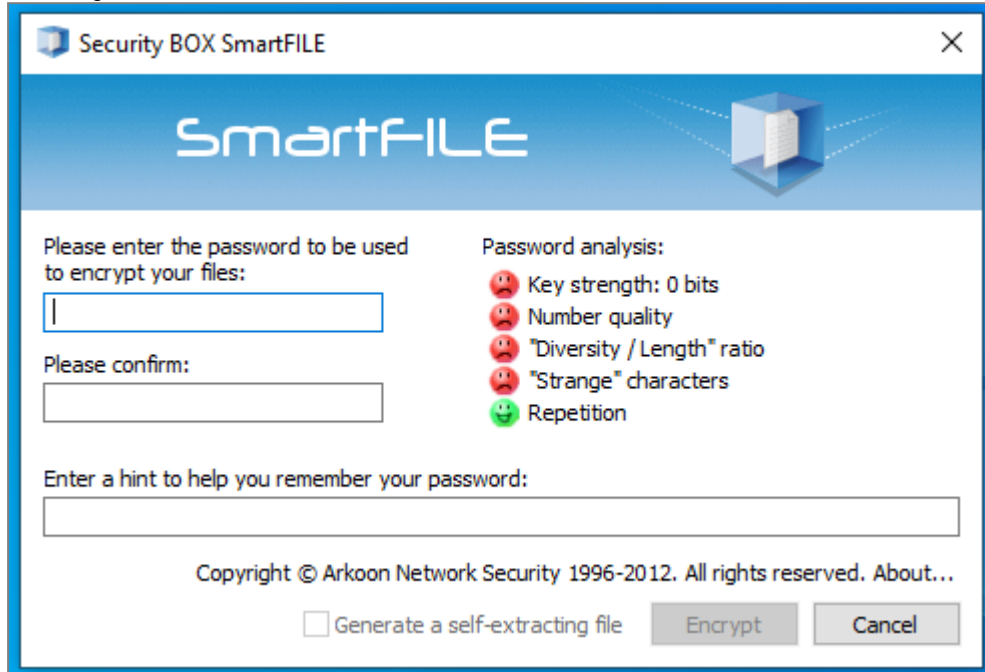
Security BOX SmartFILE

×

SmartFILE

Please enter the password to be used to encrypt your files:

Please confirm:

Password analysis:
Key strength: 0 bits
Number quality
"Diversity / Length" ratio
"Strange" characters
Repetition

Enter a hint to help you remember your password:

Copyright © Arkoon Network Security 1996-2012. All rights reserved. About...

Generate a self-extracting file

Encrypt

Cancel